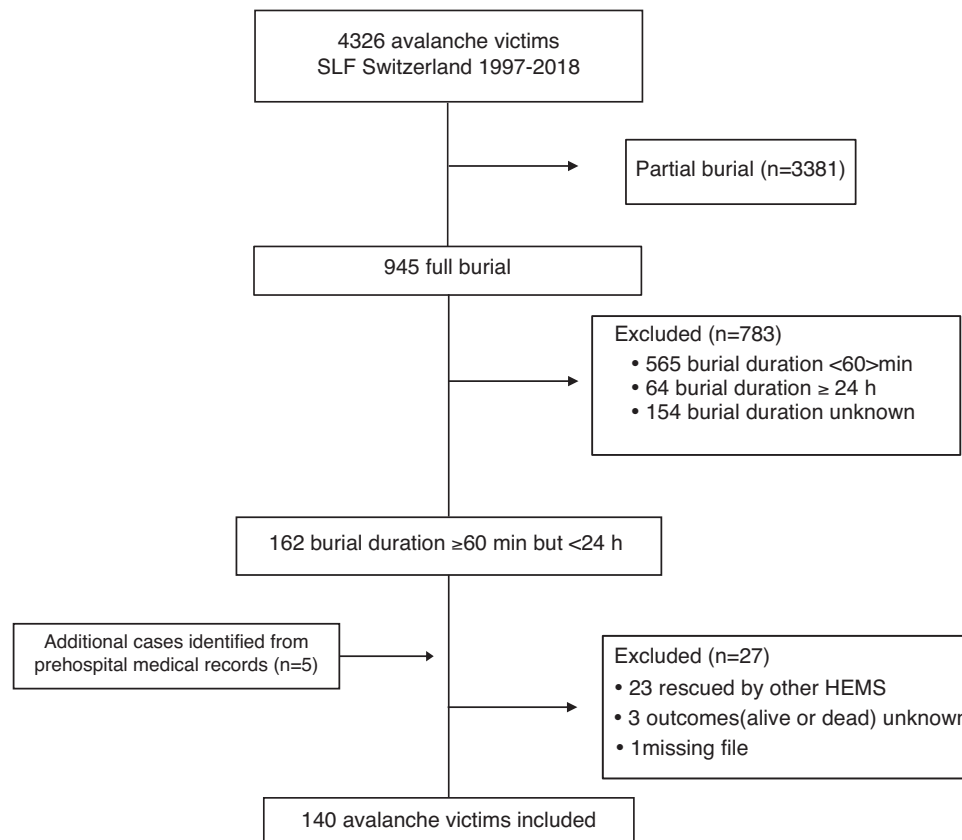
4326 avalanche victims
SLF Switzerland 1997-2018

Partial burial (n=3381)

945 full burial

Excluded (n=783)
• 565 burial duration <60>min
• 64 burial duration ≥ 24 h
• 154 burial duration unknown

162 burial duration ≥60 min but <24 h

Additional cases identified from prehospital medical records (n=5)

Excluded (n=27)
• 23 rescued by other HEMS
• 3 outcomes(alive or dead) unknow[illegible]
• 1missing file

140 avalanche victims included